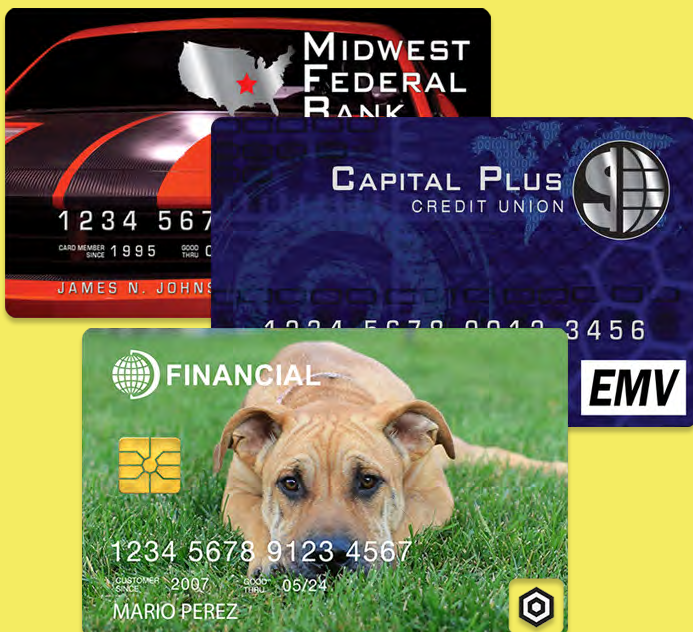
MIDWEST FEDERAL BANK

1234 567

CARD MEMBER SINCE 1995 GOOD THRU

JAMES N. JOHNS

CAPITAL PLUS CREDIT UNION

1234 5678 9012 3456

EMV

FINANCIAL

1234 5678 9123 4567

CUSTOMER SINCE 2007 GOOD THRU 05/24

MARIO PEREZ